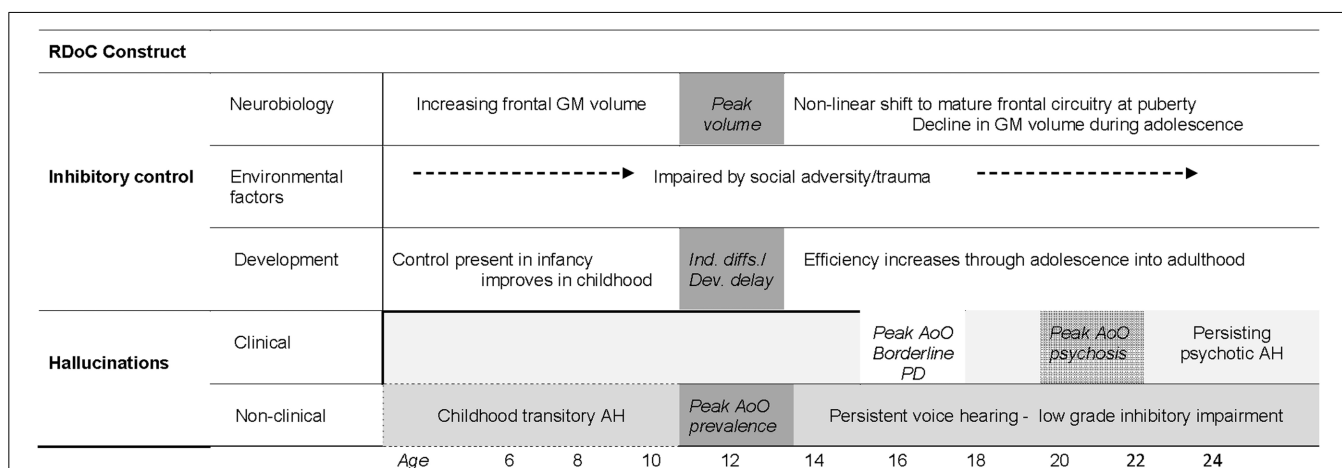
| RDoC Construct | | | | |
|---|---|---|---|---|
| Inhibitory control | Neurobiology | Increasing frontal GM volume | *Peak volume* | Non-linear shift to mature frontal circuitry at puberty Decline in GM volume during adolescence |
| | Environmental factors | Impaired by social adversity/trauma | | |
| | Development | Control present in infancy improves in childhood | *Ind. diffs./ Dev. delay* | Efficiency increases through adolescence into adulthood |
| Hallucinations | Clinical | | | *Peak AoO Borderline PD* *Peak AoO psychosis* Persisting psychotic AH |
| | Non-clinical | Childhood transitory AH | *Peak AoO prevalence* | Persistent voice hearing - low grade inhibitory impairment |
| | | *Age* 6 8 10 | 12 | 14 16 18 20 22 24 |